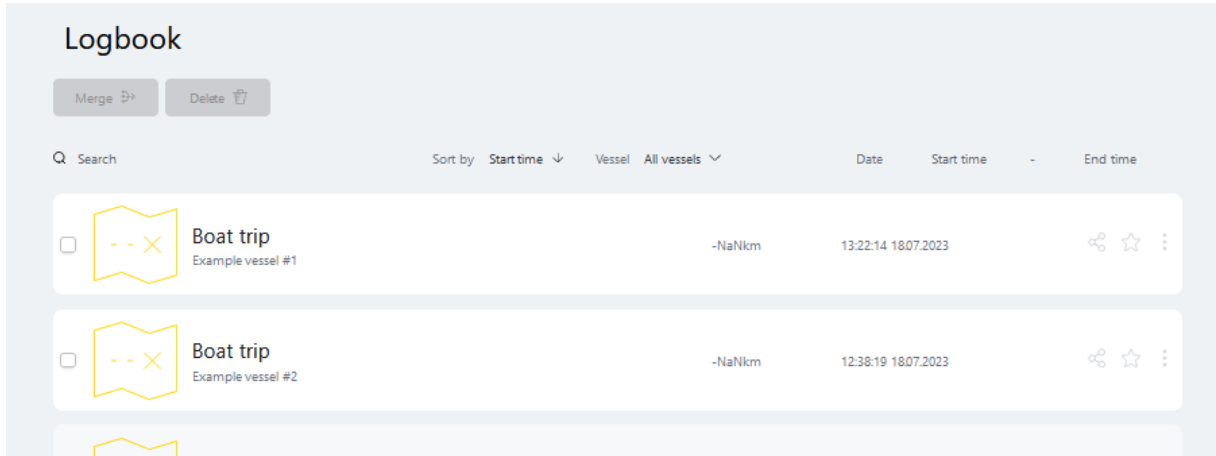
Logbook

Merge

Delete

Search

Sort by Start time

Vessel All vessels

Date Start time - End time

Boat trip
Example vessel #1

-NaNkm

13:22:14 18.07.2023

Boat trip
Example vessel #2

-NaNkm

12:38:19 18.07.2023